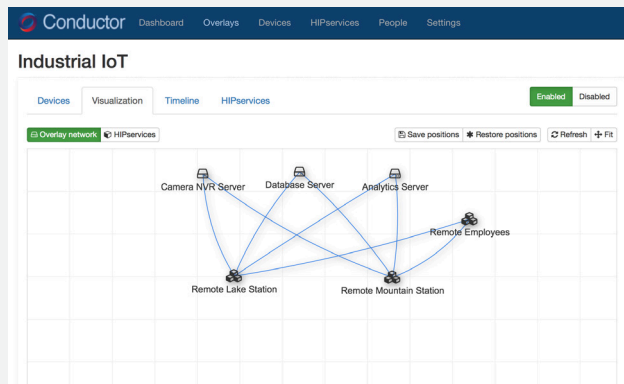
Conductor Dashboard Overlays Devices HIPservices People Settings

Industrial IoT

Devices Visualization Timeline HIPservices

Enabled Disabled

Overlay network HIPservices

Save positions Restore positions Refresh Fit

Camera NVR Server

Database Server

Analytics Server

Remote Employees

Remote Lake Station

Remote Mountain Station